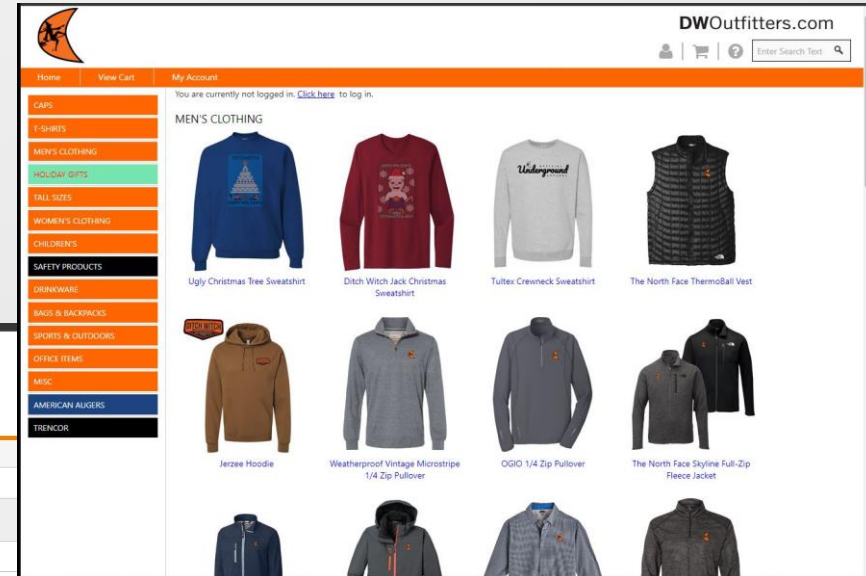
DWOutfitters.com

Enter Search Text

Home
View Cart
My Account

CAPS
T-SHIRTS
MEN'S CLOTHING
HOLIDAY GIFTS
TALL SIZES
WOMEN'S CLOTHING
CHILDREN'S
SAFETY PRODUCTS
DRINKWARE
BAGS & BACKPACKS
SPORTS & OUTDOORS
OFFICE ITEMS
MISC
AMERICAN AUGERS
TRENCOR

You are currently not logged in. Click here to log in.

MEN'S CLOTHING

Ugly Christmas Tree Sweatshirt

Ditch Witch Jack Christmas Sweatshirt

Underground

Tultex Crewneck Sweatshirt

The North Face ThermoBall Vest

DITCH WITCH

Jerzee Hoodie

Weatherproof Vintage Microstripe 1/4 Zip Pullover

OGIO 1/4 Zip Pullover

The North Face Skyline Full-Zip Fleece Jacket